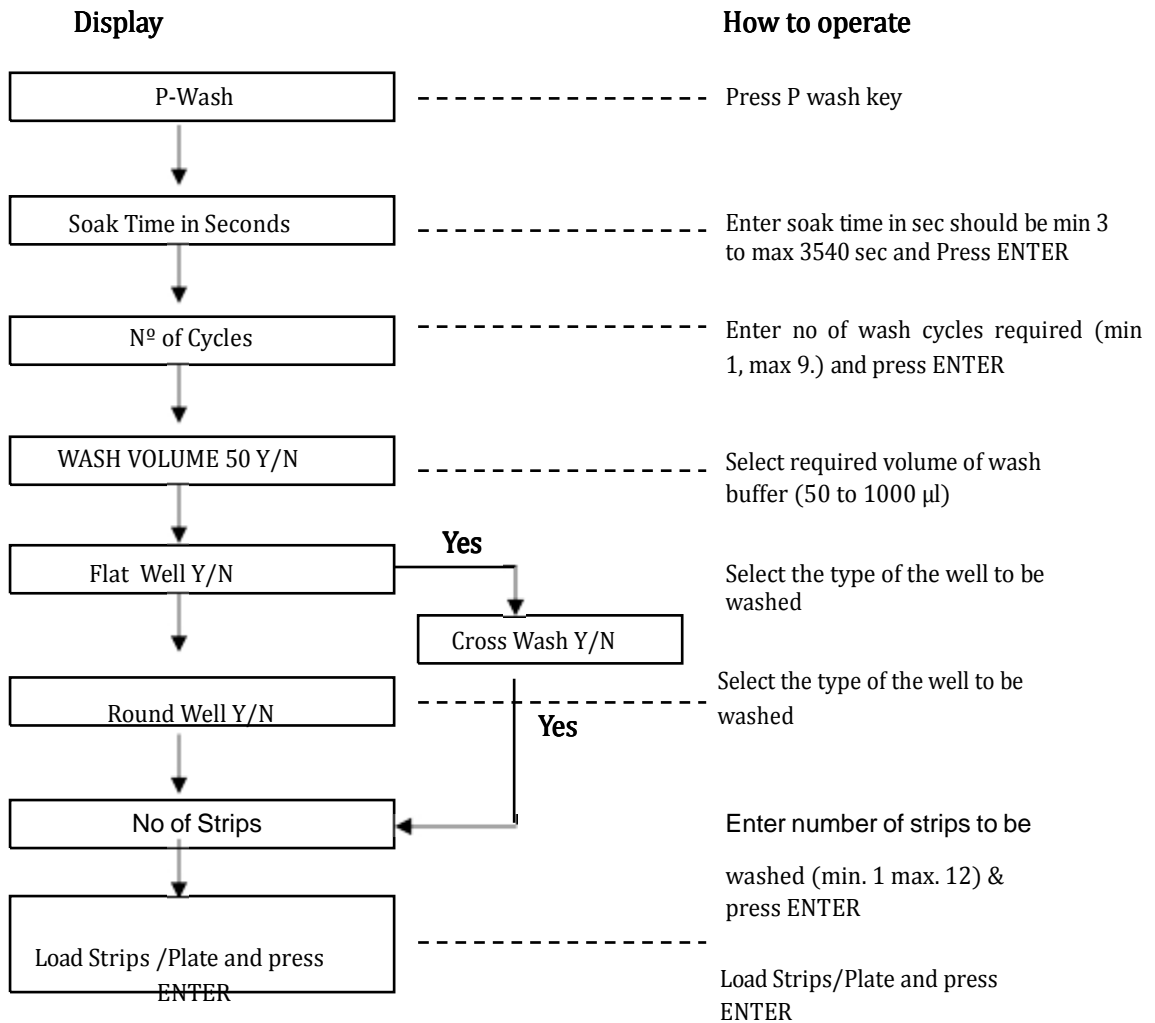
Display

How to operate

P-Wash

Press P wash key

Soak Time in Seconds

Enter soak time in sec should be min 3 to max 3540 sec and Press ENTER

Nº of Cycles

Enter no of wash cycles required (min 1, max 9.) and press ENTER

WASH VOLUME 50 Y/N

Select required volume of wash buffer (50 to 1000 µl)

Flat Well Y/N

Yes

Cross Wash Y/N

Select the type of the well to be washed

Round Well Y/N

Yes

Select the type of the well to be washed

No of Strips

Enter number of strips to be washed (min. 1 max. 12) & press ENTER

Load Strips /Plate and press ENTER

Load Strips/Plate and press ENTER